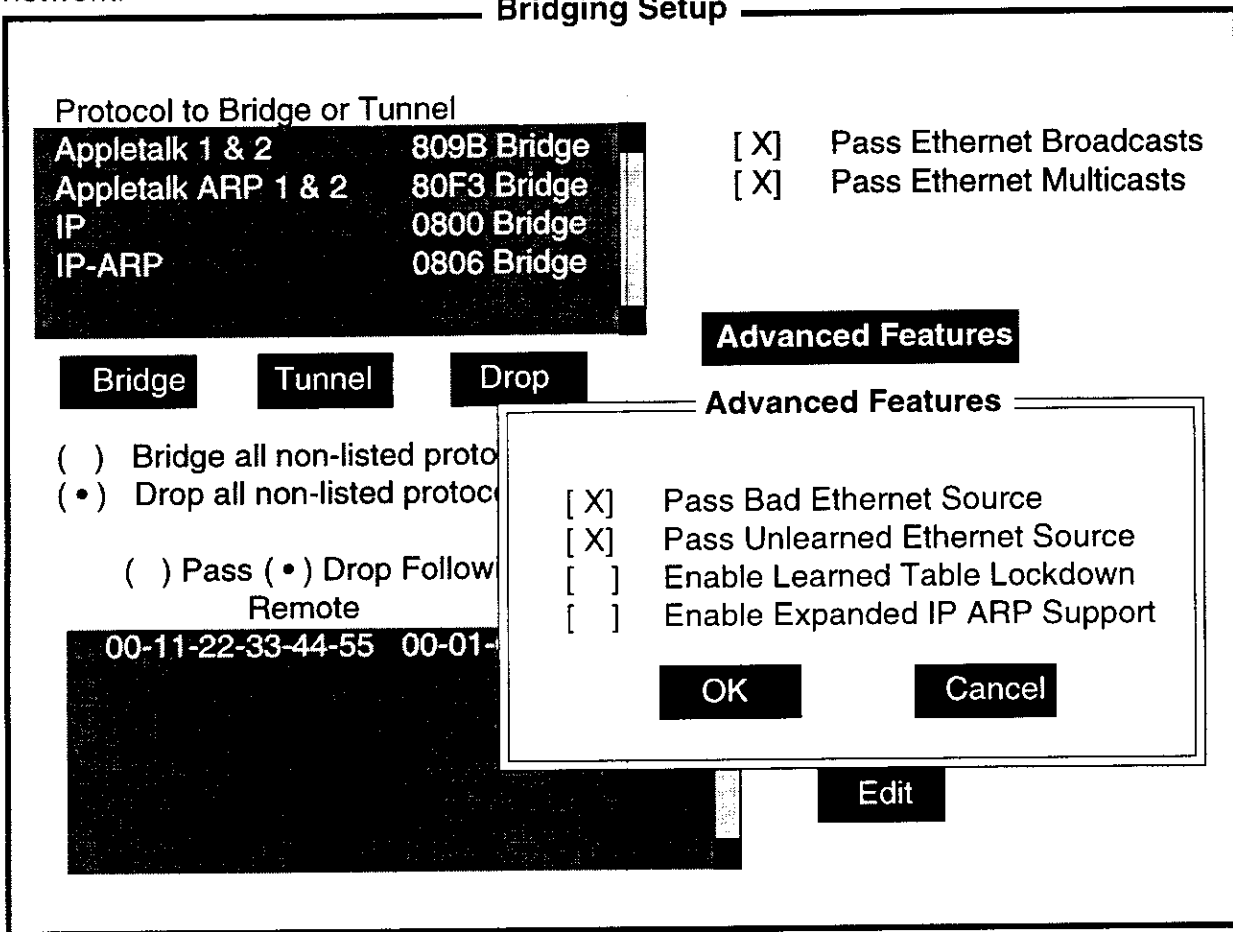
Bridging Setup

Protocol to Bridge or Tunnel

| | |
|---|---|
| Appletalk 1 & 2 | 809B Bridge |
| Appletalk ARP 1 & 2 | 80F3 Bridge |
| IP | 0800 Bridge |
| IP-ARP | 0806 Bridge |

[ X] Pass Ethernet Broadcasts
[ X] Pass Ethernet Multicasts

Advanced Features

Bridge Tunnel Drop

( ) Bridge all non-listed proto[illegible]
(•) Drop all non-listed protoc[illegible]

( ) Pass (•) Drop Followi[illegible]
Remote

00-11-22-33-44-55 00-01-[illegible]

Edit

Advanced Features

[ X] Pass Bad Ethernet Source
[ X] Pass Unlearned Ethernet Source
[ ] Enable Learned Table Lockdown
[ ] Enable Expanded IP ARP Support

OK Cancel